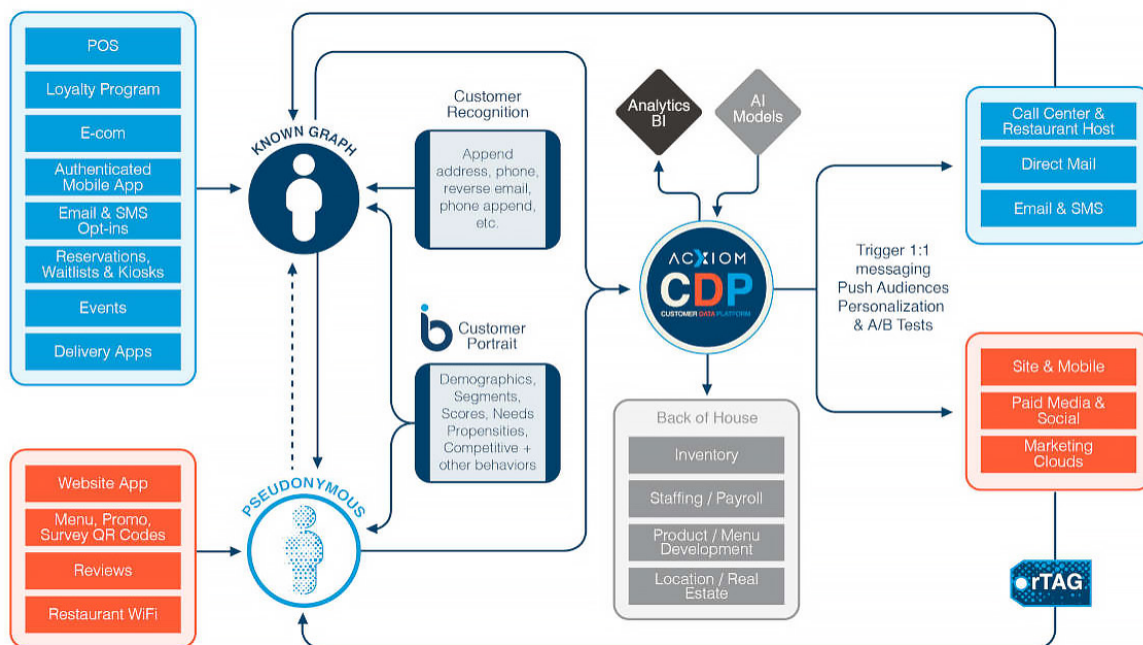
POS

Loyalty Program

E-com

Authenticated Mobile App

Email & SMS Opt-ins

Reservations, Waitlists & Kiosks

Events

Delivery Apps

KNOWN GRAPH

Customer Recognition

Append address, phone, reverse email, phone append, etc.

Customer Portrait

Demographics, Segments, Scores, Needs Propensities, Competitive + other behaviors

PSEUDONYMOUS

Website App

Menu, Promo, Survey QR Codes

Reviews

Restaurant WiFi

Analytics BI

AI Models

ACXIOM CDP CUSTOMER DATA PLATFORM

Back of House

Inventory

Staffing / Payroll

Product / Menu Development

Location / Real Estate

Trigger 1:1 messaging Push Audiences Personalization & A/B Tests

Call Center & Restaurant Host

Direct Mail

Email & SMS

Site & Mobile

Paid Media & Social

Marketing Clouds

rTAG